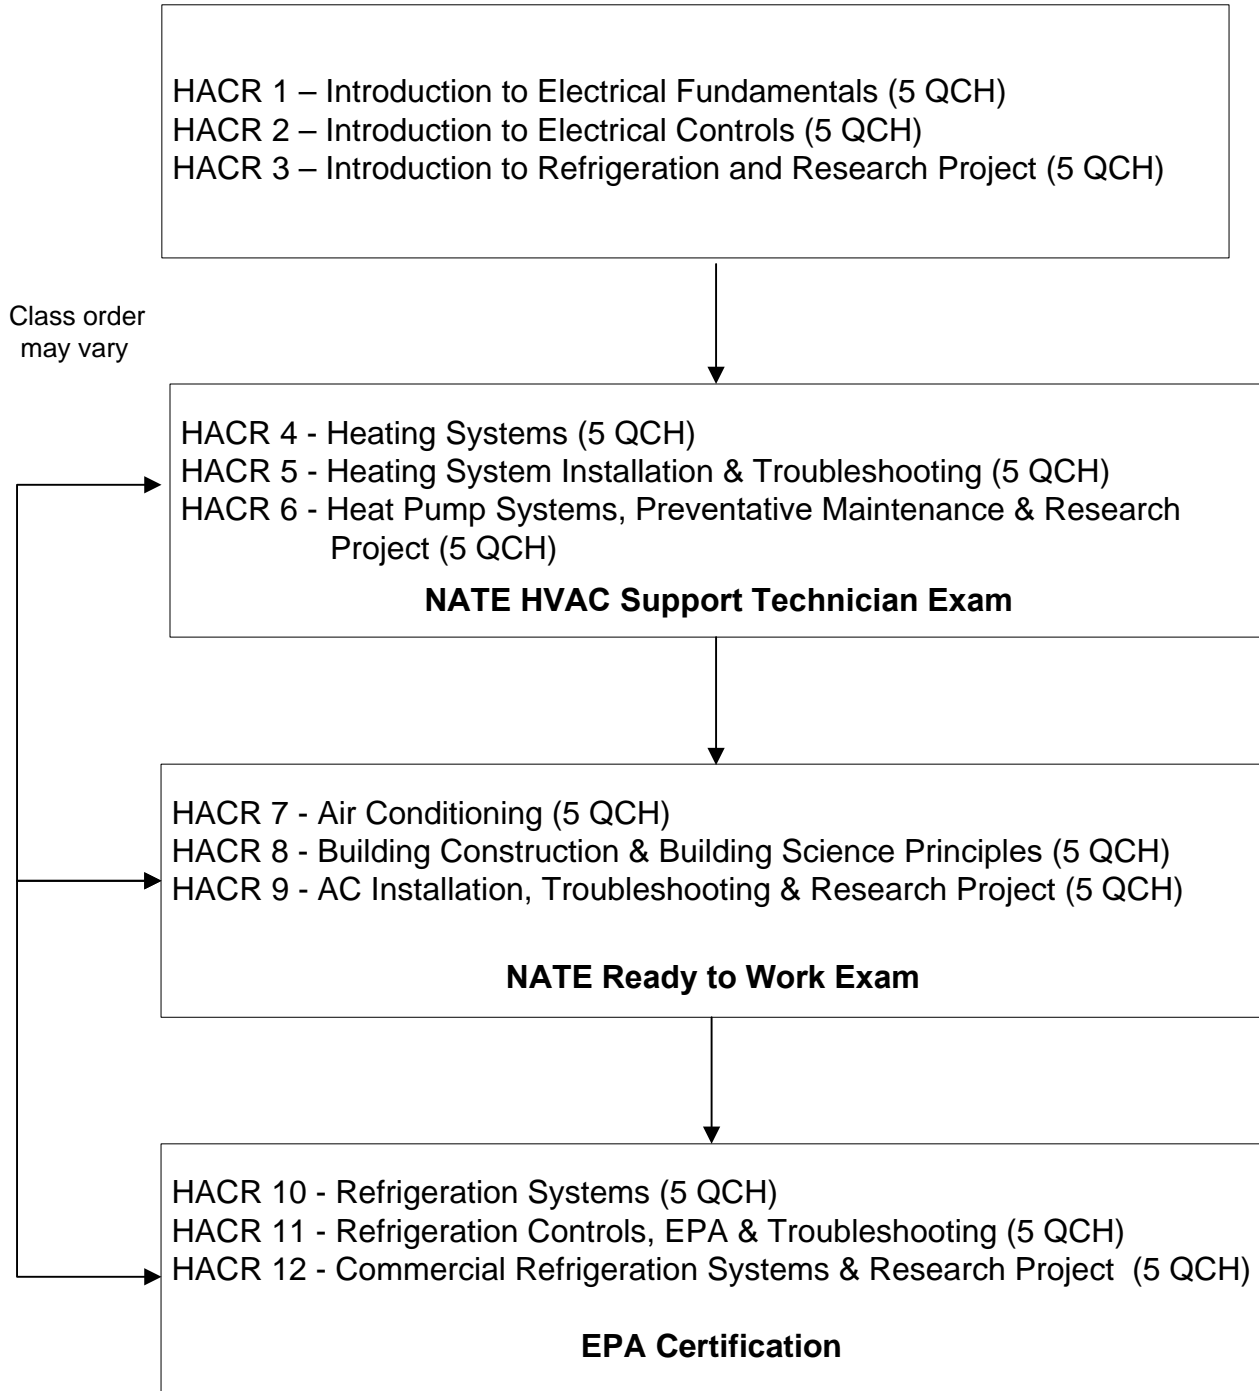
HACR 1 – Introduction to Electrical Fundamentals (5 QCH)
HACR 2 – Introduction to Electrical Controls (5 QCH)
HACR 3 – Introduction to Refrigeration and Research Project (5 QCH)

Class order may vary

HACR 4 - Heating Systems (5 QCH)
HACR 5 - Heating System Installation & Troubleshooting (5 QCH)
HACR 6 - Heat Pump Systems, Preventative Maintenance & Research Project (5 QCH)

**NATE HVAC Support Technician Exam**

HACR 7 - Air Conditioning (5 QCH)
HACR 8 - Building Construction & Building Science Principles (5 QCH)
HACR 9 - AC Installation, Troubleshooting & Research Project (5 QCH)

**NATE Ready to Work Exam**

HACR 10 - Refrigeration Systems (5 QCH)
HACR 11 - Refrigeration Controls, EPA & Troubleshooting (5 QCH)
HACR 12 - Commercial Refrigeration Systems & Research Project (5 QCH)

**EPA Certification**